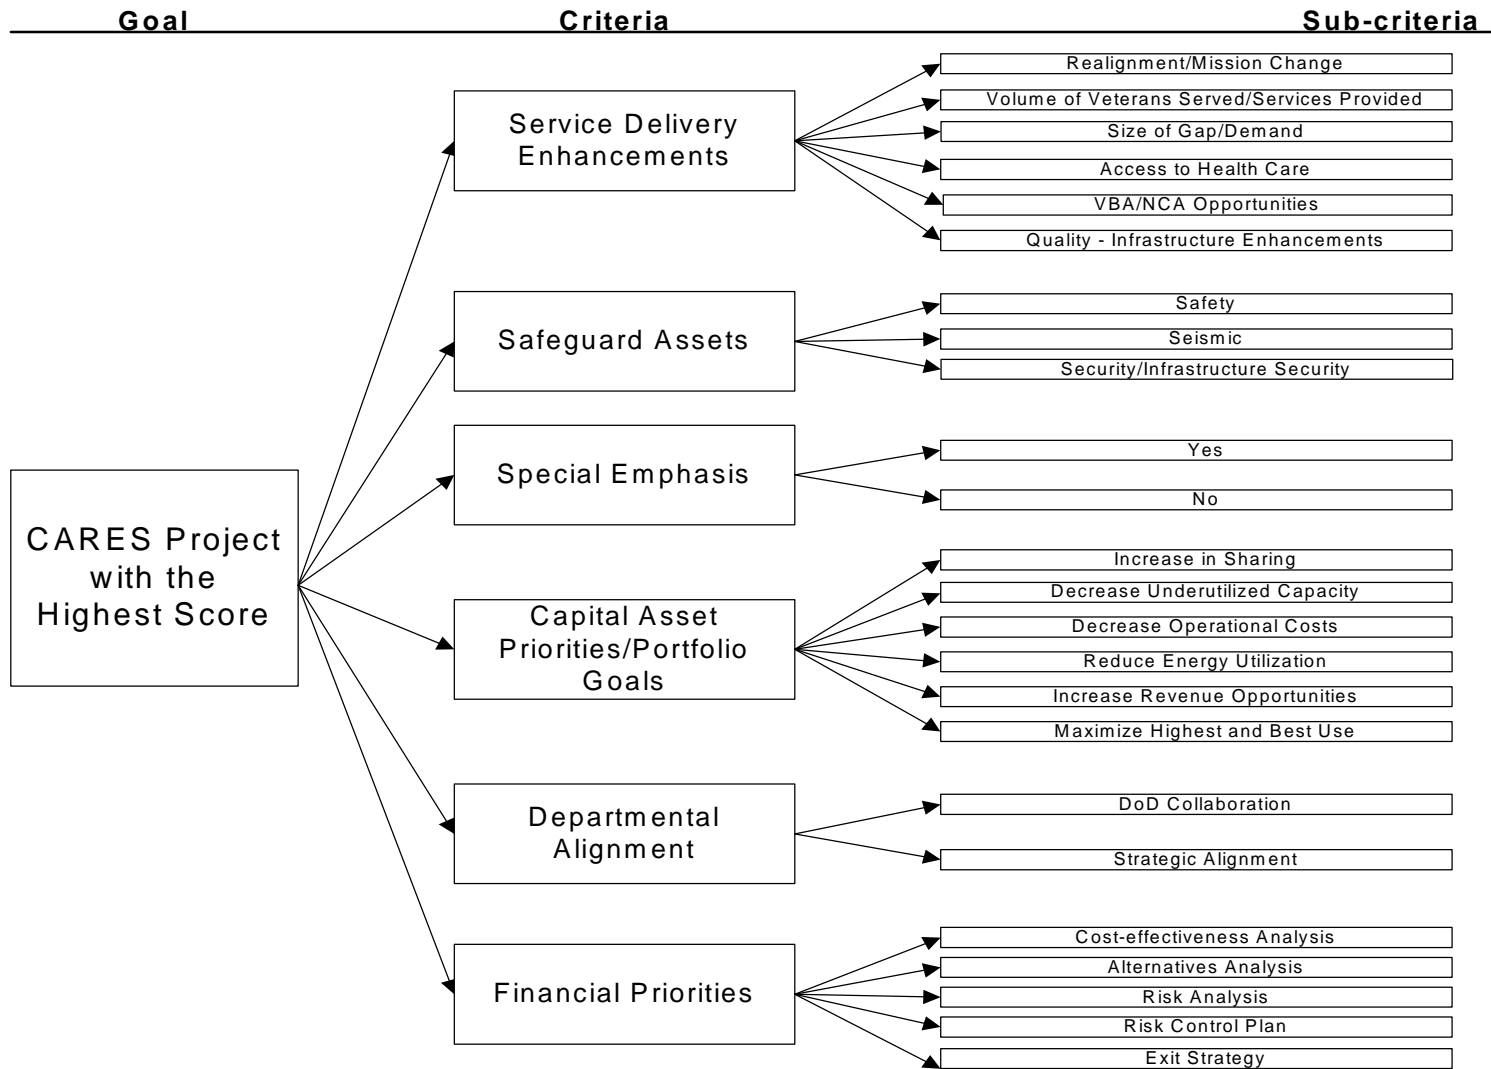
Goal

Criteria

Sub-criteria

CARES Project with the Highest Score

Service Delivery Enhancements

Realignment/Mission Change

Volume of Veterans Served/Services Provided

Size of Gap/Demand

Access to Health Care

VBA/NCA Opportunities

Quality - Infrastructure Enhancements

Safeguard Assets

Safety

Seismic

Security/Infrastructure Security

Special Emphasis

Yes

No

Capital Asset Priorities/Portfolio Goals

Increase in Sharing

Decrease Underutilized Capacity

Decrease Operational Costs

Reduce Energy Utilization

Increase Revenue Opportunities

Maximize Highest and Best Use

Departmental Alignment

DoD Collaboration

Strategic Alignment

Financial Priorities

Cost-effectiveness Analysis

Alternatives Analysis

Risk Analysis

Risk Control Plan

Exit Strategy